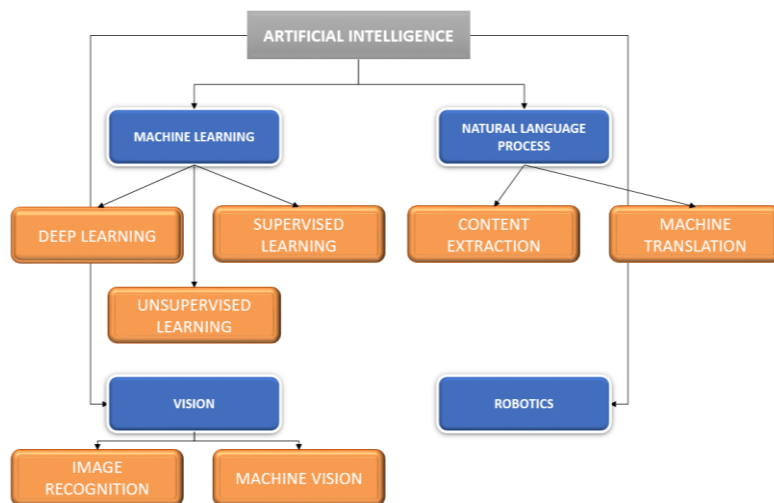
ARTIFICIAL INTELLIGENCE

MACHINE LEARNING

NATURAL LANGUAGE PROCESS

DEEP LEARNING

SUPERVISED LEARNING

CONTENT EXTRACTION

MACHINE TRANSLATION

UNSUPERVISED LEARNING

VISION

ROBOTICS

IMAGE RECOGNITION

MACHINE VISION